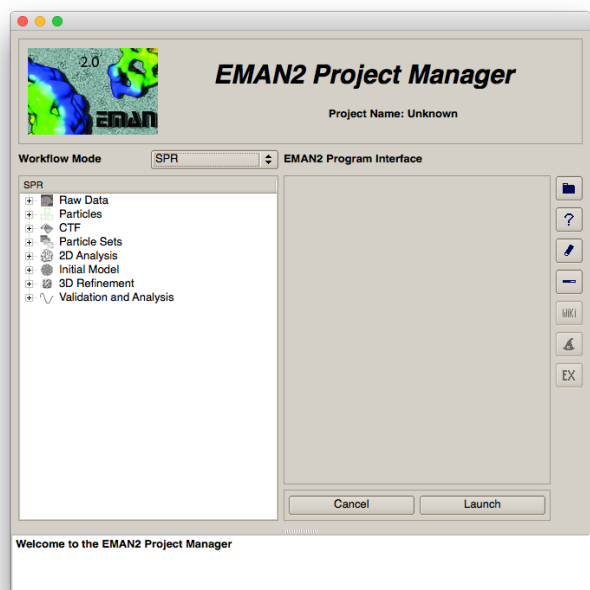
2.0
EMAN

EMAN2 Project Manager

Project Name: Unknown

Workflow Mode SPR

EMAN2 Program Interface

SPR
Raw Data
Particles
CTF
Particle Sets
2D Analysis
Initial Model
3D Refinement
Validation and Analysis

?
WIKI
EX

Cancel
Launch

Welcome to the EMAN2 Project Manager